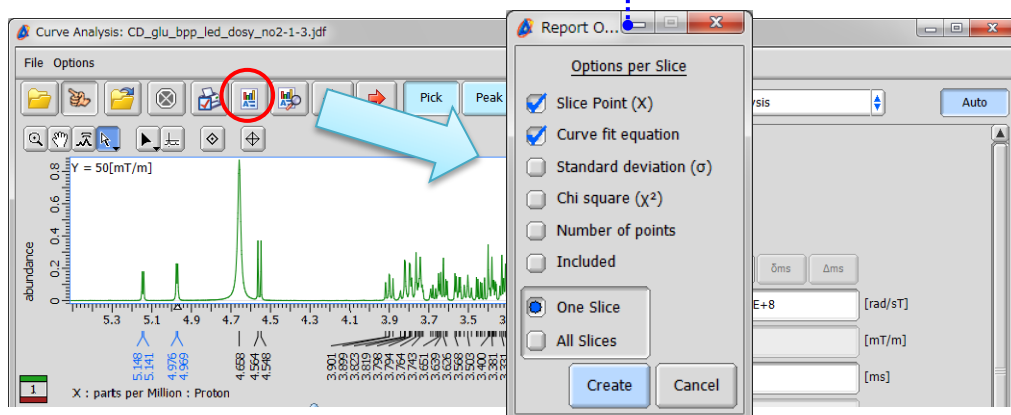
Curve Analysis: CD_glu_bpp_led_dosy_no2-1-3.jdf

File Options

Pick Peak

Y = 50[mT/m]

0.8 0.6 0.4 0.2 0

abundance

5.3 5.1 4.9 4.7 4.5 4.3 4.1 3.9 3.7 3.5 3.3

5.148 5.141 4.976 4.969 4.688 4.564 4.546 3.901 3.889 3.823 3.819 3.786 3.764 3.743 3.661 3.609 3.605 3.568 3.503 3.400 3.381

1

X : parts per Million : Proton

Report O...

Options per Slice

Slice Point (X)

Curve fit equation

Standard deviation (σ)

Chi square (χ²)

Number of points

Included

One Slice

All Slices

Create Cancel

ysis

Auto

δms Δms

E+8 [rad/sT]

[mT/m]

[ms]